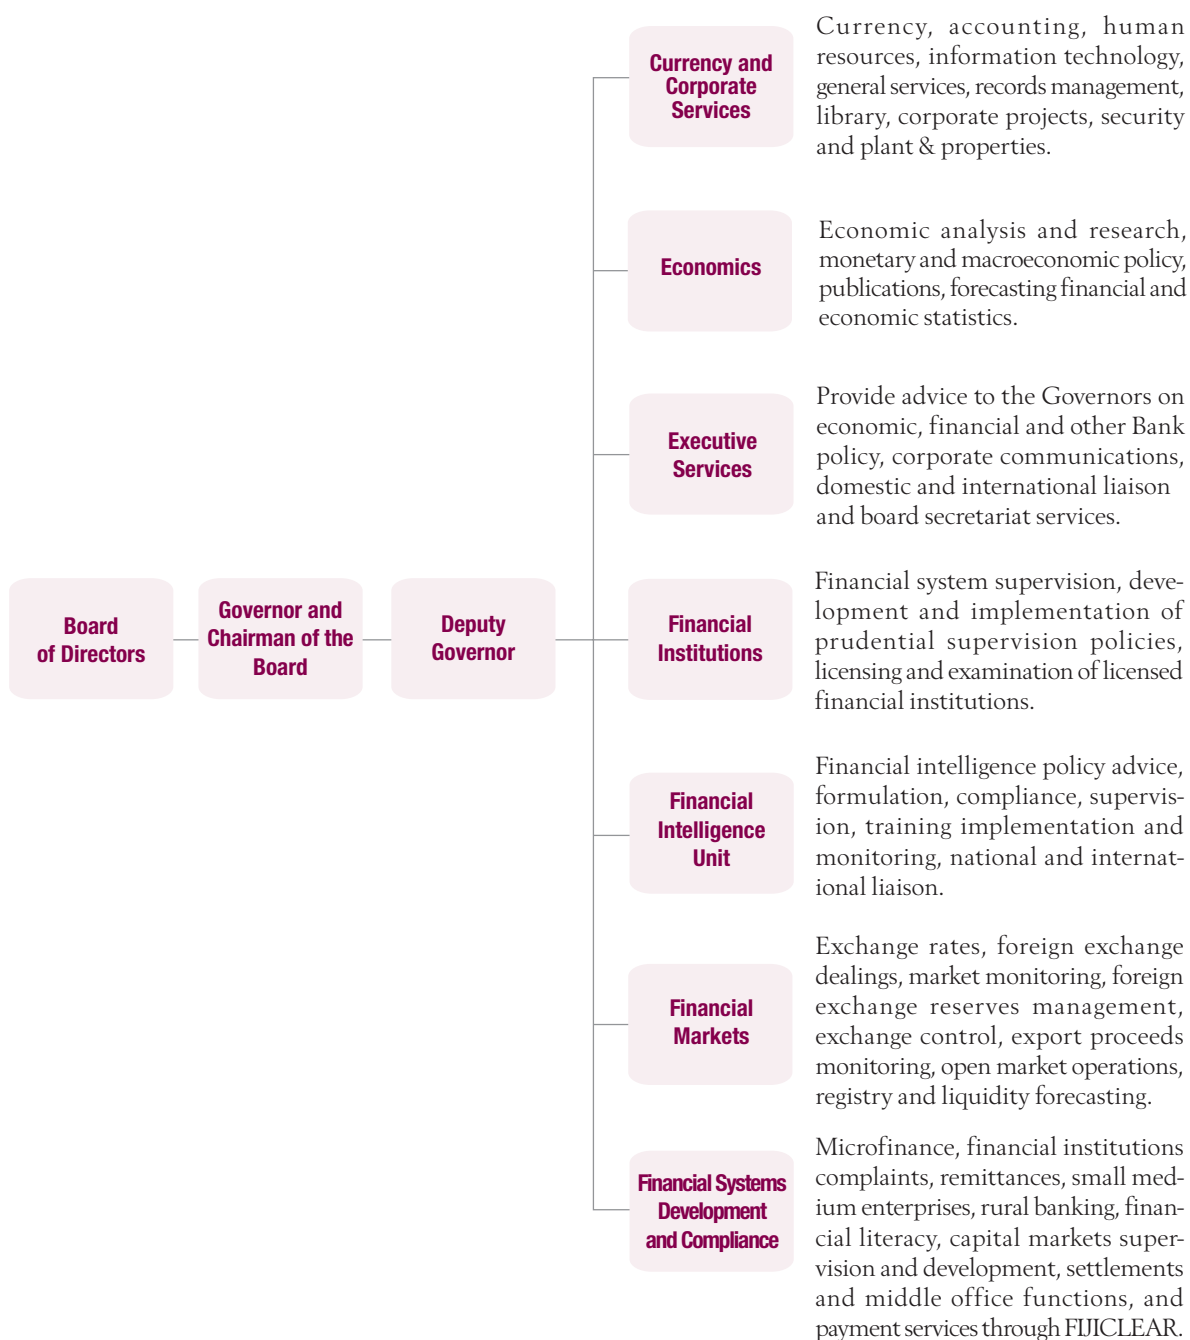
Board of Directors

Governor and Chairman of the Board

Deputy Governor

Currency and Corporate Services

Currency, accounting, human resources, information technology, general services, records management, library, corporate projects, security and plant & properties.

Economics

Economic analysis and research, monetary and macroeconomic policy, publications, forecasting financial and economic statistics.

Executive Services

Provide advice to the Governors on economic, financial and other Bank policy, corporate communications, domestic and international liaison and board secretariat services.

Financial Institutions

Financial system supervision, development and implementation of prudential supervision policies, licensing and examination of licensed financial institutions.

Financial Intelligence Unit

Financial intelligence policy advice, formulation, compliance, supervision, training implementation and monitoring, national and international liaison.

Financial Markets

Exchange rates, foreign exchange dealings, market monitoring, foreign exchange reserves management, exchange control, export proceeds monitoring, open market operations, registry and liquidity forecasting.

Financial Systems Development and Compliance

Microfinance, financial institutions complaints, remittances, small medium enterprises, rural banking, financial literacy, capital markets supervision and development, settlements and middle office functions, and payment services through FIJICLEAR.